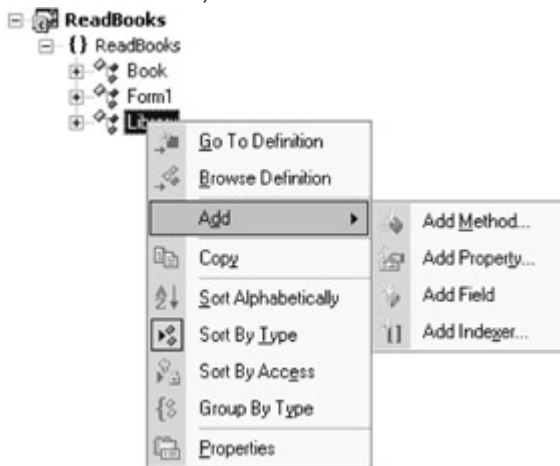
ReadBooks
{} ReadBooks
Book
Form1
Library

Go To Definition
Browse Definition
Add
Copy
Sort Alphabetically
Sort By Type
Sort By Access
Group By Type
Properties

Add Method...
Add Property...
Add Field
Add Indexer...